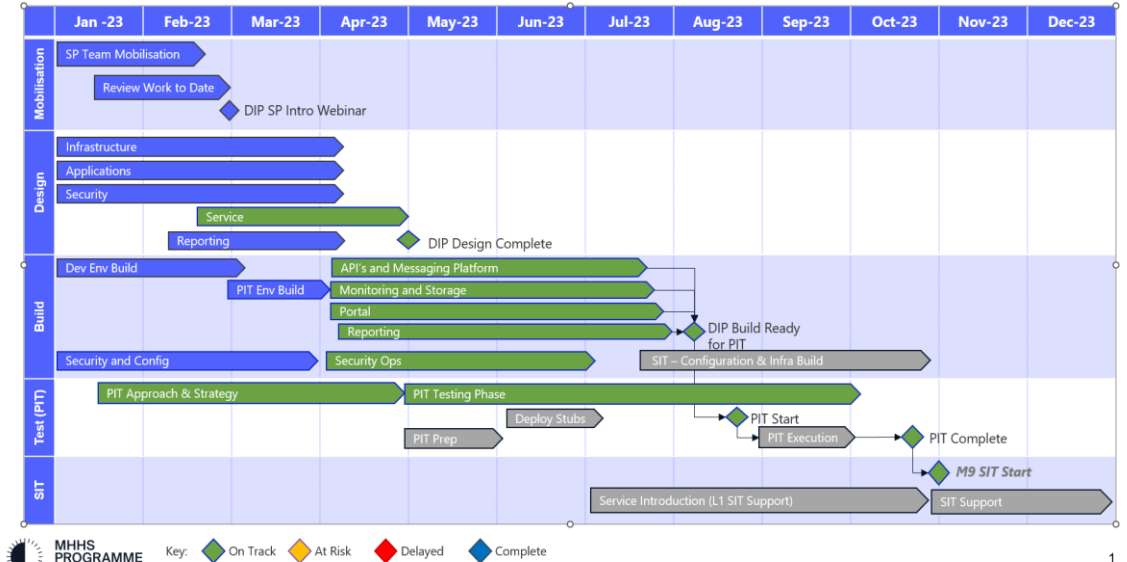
| | Jan -23 | Feb-23 | Mar-23 | Apr-23 | May-23 | Jun-23 | Jul-23 | Aug-23 | Sep-23 | Oct-23 | Nov-23 | Dec-23 |
|---|---|---|---|---|---|---|---|---|---|---|---|---|

Mobilisation
SP Team Mobilisation
Review Work to Date
DIP SP Intro Webinar

Design
Infrastructure
Applications
Security
Service
Reporting
DIP Design Complete

Build
Dev Env Build
API's and Messaging Platform
PIT Env Build
Monitoring and Storage
Portal
Reporting
DIP Build Ready for PIT
Security and Config
Security Ops
SIT – Configuration & Infra Build

Test (PIT)
PIT Approach & Strategy
PIT Testing Phase
Deploy Stubs
PIT Start
PIT Prep
PIT Execution
PIT Complete

SIT
M9 SIT Start
Service Introduction (L1 SIT Support)
SIT Support

MHHS PROGRAMME
Key: On Track At Risk Delayed Complete
1